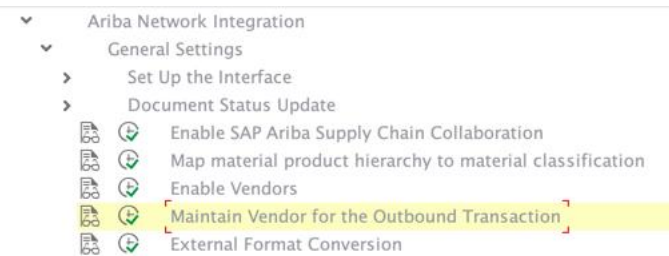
Ariba Network Integration
General Settings
Set Up the Interface
Document Status Update
Enable SAP Ariba Supply Chain Collaboration
Map material product hierarchy to material classification
Enable Vendors
Maintain Vendor for the Outbound Transaction
External Format Conversion